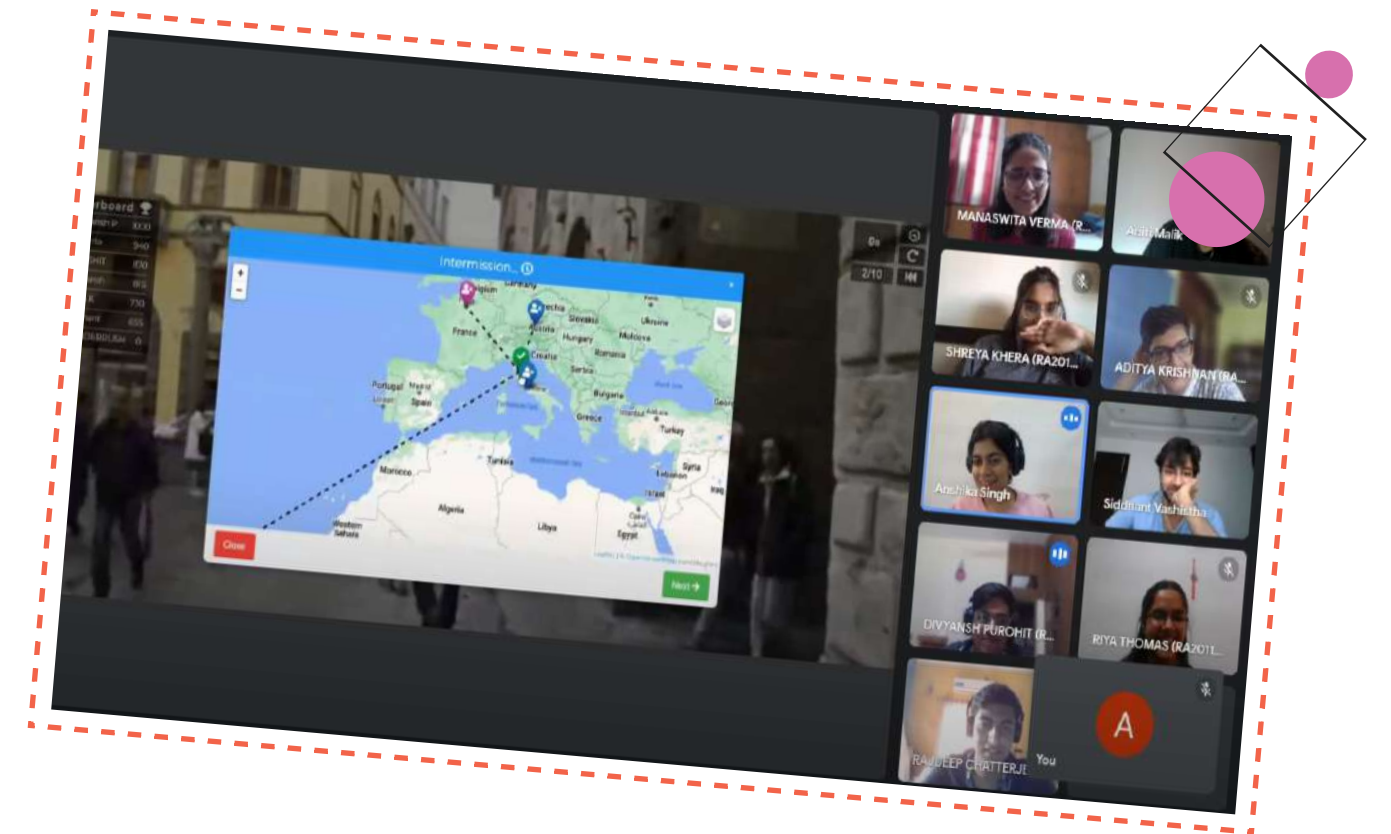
rboard
1000
940
830
815
730
655

Intermission...

Belgium
Germany
Czechia
Slovakia
Austria
Ukraine
France
Hungary
Moldova
Croatia
Romania
Serbia
Bulgaria
Portugal
Spain
Greece
Turkey
Tunisia
Syria
Morocco
Algeria
Libya
Egypt
Western Sahara

Close
Next

2/10

MANASWITA VERMA (R...
Aditi Malik
SHREYA KHERA (RA201...
ADITYA KRISHNAN (RA...
Anshika Singh
Siddhant Vashistha
DIVYANSH PUROHIT (R...
RIYA THOMAS (RA201...
RAJDEEP CHATTERJE...
A
You